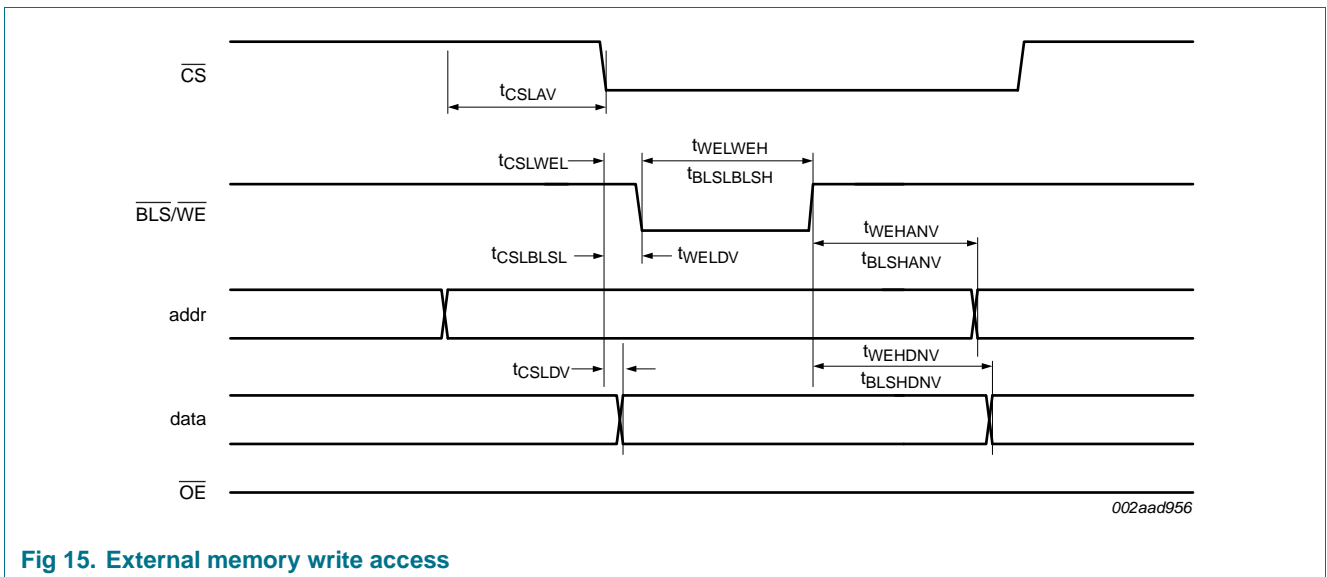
$\overline{CS}$

$t_{CSLAV}$

$t_{CSLWEL}$

$t_{WELWEH}$

$t_{BLSLBLSH}$

$\overline{BLS}/\overline{WE}$

$t_{CSLBLSL}$

$t_{WELDV}$

$t_{WEHANV}$

$t_{BLSHANV}$

addr

$t_{CSLDV}$

$t_{WEHDNV}$

$t_{BLSHDNV}$

data

$\overline{OE}$

002aad956

Fig 15. External memory write access